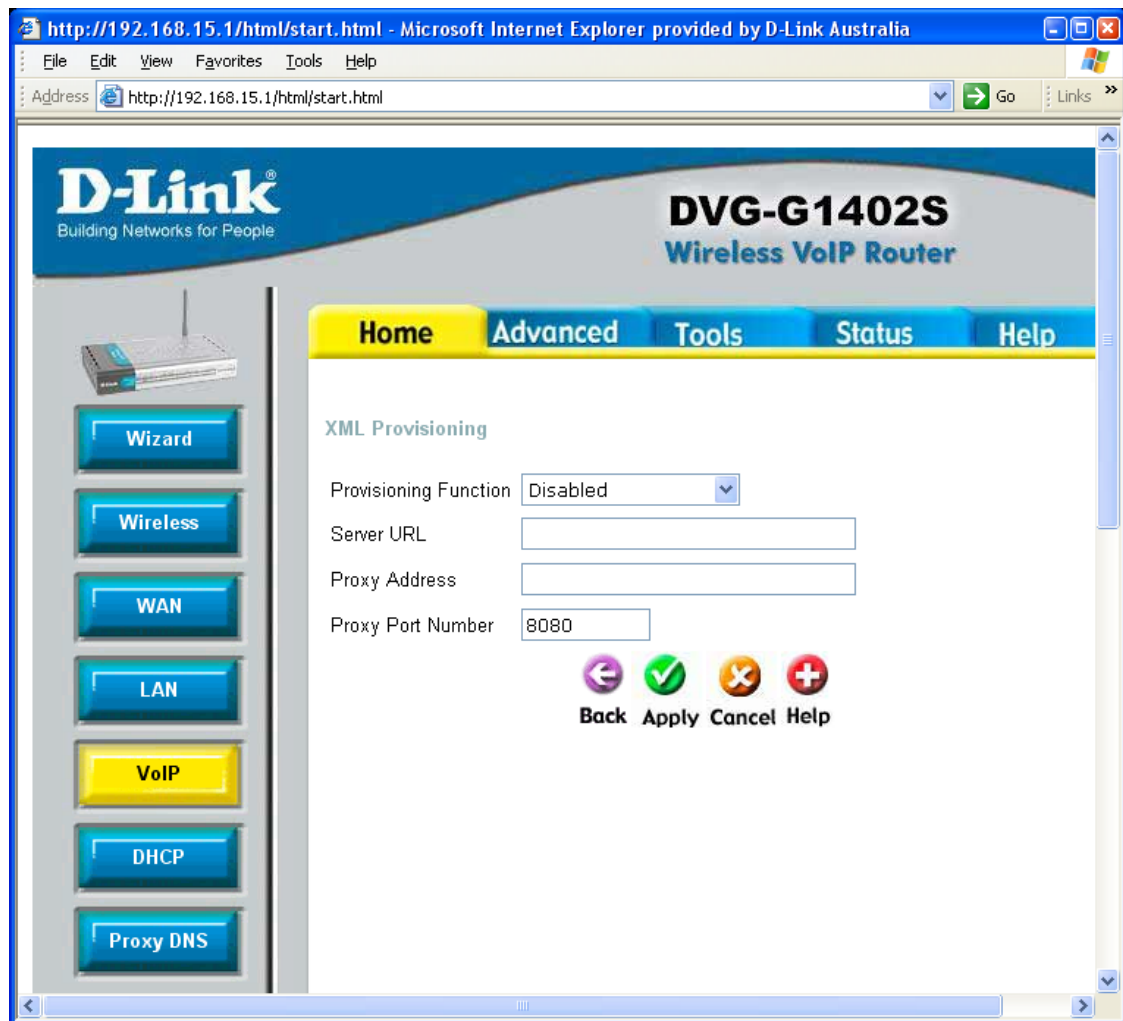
http://192.168.15.1/html/start.html - Microsoft Internet Explorer provided by D-Link Australia

File Edit View Favorites Tools Help

Address http://192.168.15.1/html/start.html Go Links

D-Link
Building Networks for People

DVG-G1402S
Wireless VoIP Router

Home Advanced Tools Status Help

Wizard
Wireless
WAN
LAN
VoIP
DHCP
Proxy DNS

XML Provisioning

| | |
|---|---|
| Provisioning Function | Disabled |
| Server URL | |
| Proxy Address | |
| Proxy Port Number | 8080 |

Back Apply Cancel Help